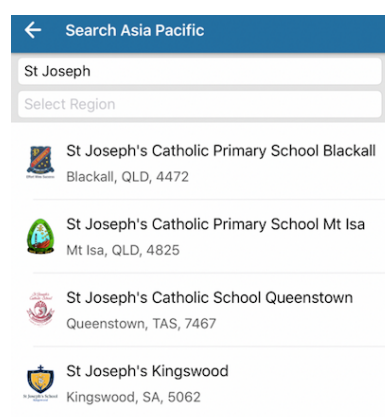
Search Asia Pacific

St Joseph

Select Region

St Joseph's Catholic Primary School Blackall
Blackall, QLD, 4472

St Joseph's Catholic Primary School Mt Isa
Mt Isa, QLD, 4825

St Joseph's Catholic School Queenstown
Queenstown, TAS, 7467

St Joseph's Kingswood
Kingswood, SA, 5062